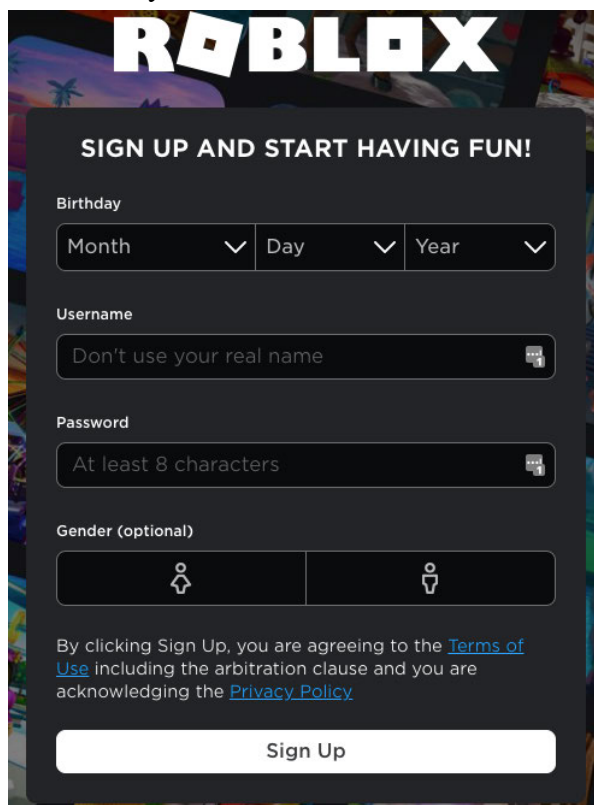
ROBLOX

SIGN UP AND START HAVING FUN!

Birthday

Month | Day | Year

Username

Don't use your real name

Password

At least 8 characters

Gender (optional)

By clicking Sign Up, you are agreeing to the Terms of Use including the arbitration clause and you are acknowledging the Privacy Policy

Sign Up